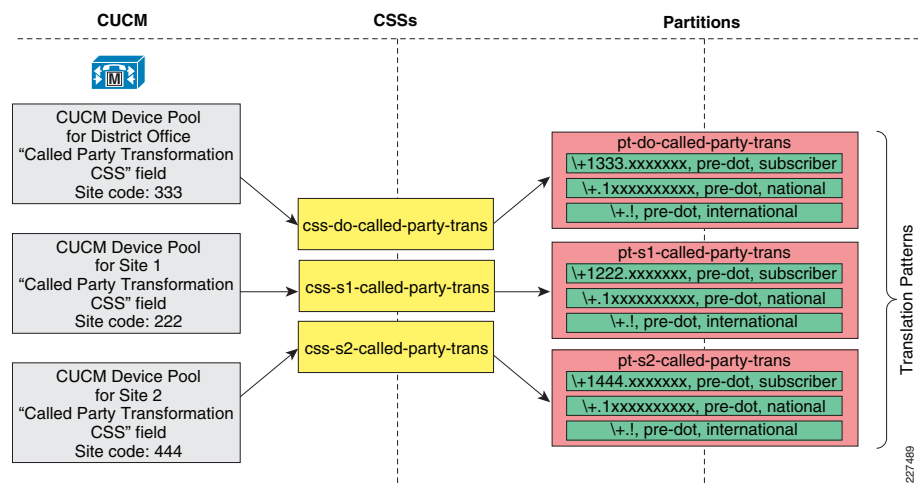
CUCM

CSSs

Partitions

M

CUCM Device Pool for District Office "Called Party Transformation CSS" field Site code: 333

CUCM Device Pool for Site 1 "Called Party Transformation CSS" field Site code: 222

CUCM Device Pool for Site 2 "Called Party Transformation CSS" field Site code: 444

css-do-called-party-trans

css-s1-called-party-trans

css-s2-called-party-trans

pt-do-called-party-trans

\+1333.xxxxxxx, pre-dot, subscriber

\+.1xxxxxxxxxx, pre-dot, national

\+.!, pre-dot, international

pt-s1-called-party-trans

\+1222.xxxxxxx, pre-dot, subscriber

\+.1xxxxxxxxxx, pre-dot, national

\+.!, pre-dot, international

pt-s2-called-party-trans

\+1444.xxxxxxx, pre-dot, subscriber

\+.1xxxxxxxxxx, pre-dot, national

\+.!, pre-dot, international

Translation Patterns

227489